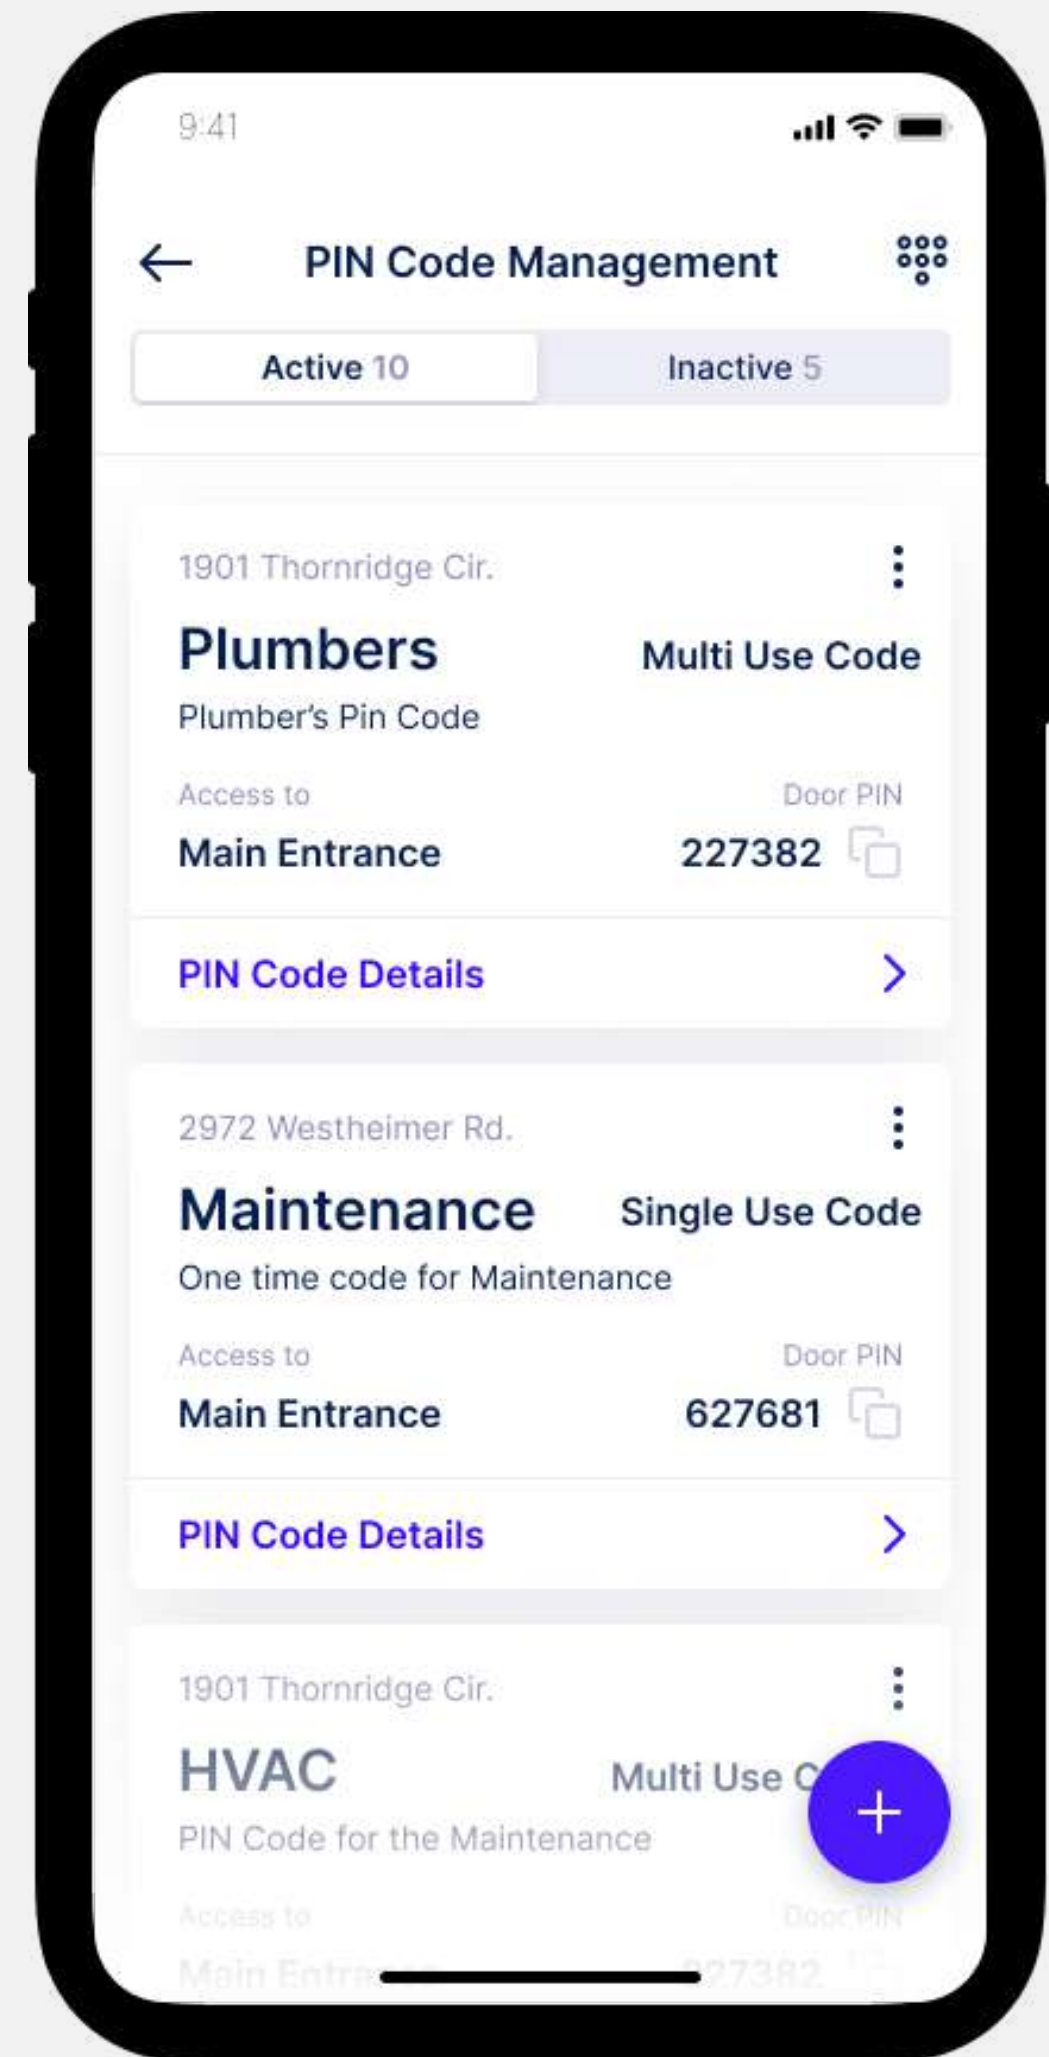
9:41

PIN Code Management

Active 10

Inactive 5

1901 Thornridge Cir.

Plumbers

Multi Use Code

Plumber's Pin Code

Access to

Main Entrance

Door PIN

227382

PIN Code Details

2972 Westheimer Rd.

Maintenance

Single Use Code

One time code for Maintenance

Access to

Main Entrance

Door PIN

627681

PIN Code Details

1901 Thornridge Cir.

HVAC

Multi Use C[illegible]

PIN Code for the Maintenance

Access to

Main Entr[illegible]

Door PIN

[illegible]27382